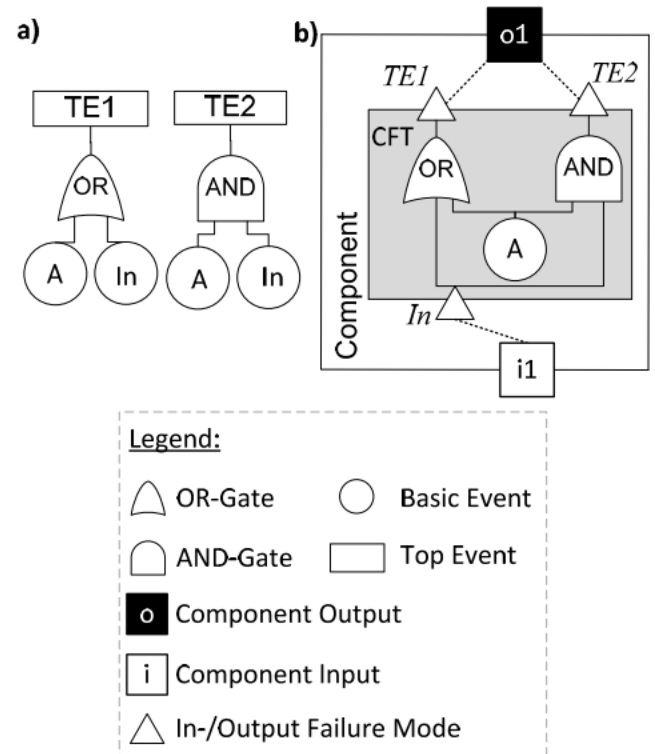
a)

TE1

OR

A

In

TE2

AND

A

In

b)

o1

TE1

TE2

CFT

OR

AND

A

In

Component

i1

Legend:

OR-Gate

Basic Event

AND-Gate

Top Event

o Component Output

i Component Input

In-/Output Failure Mode